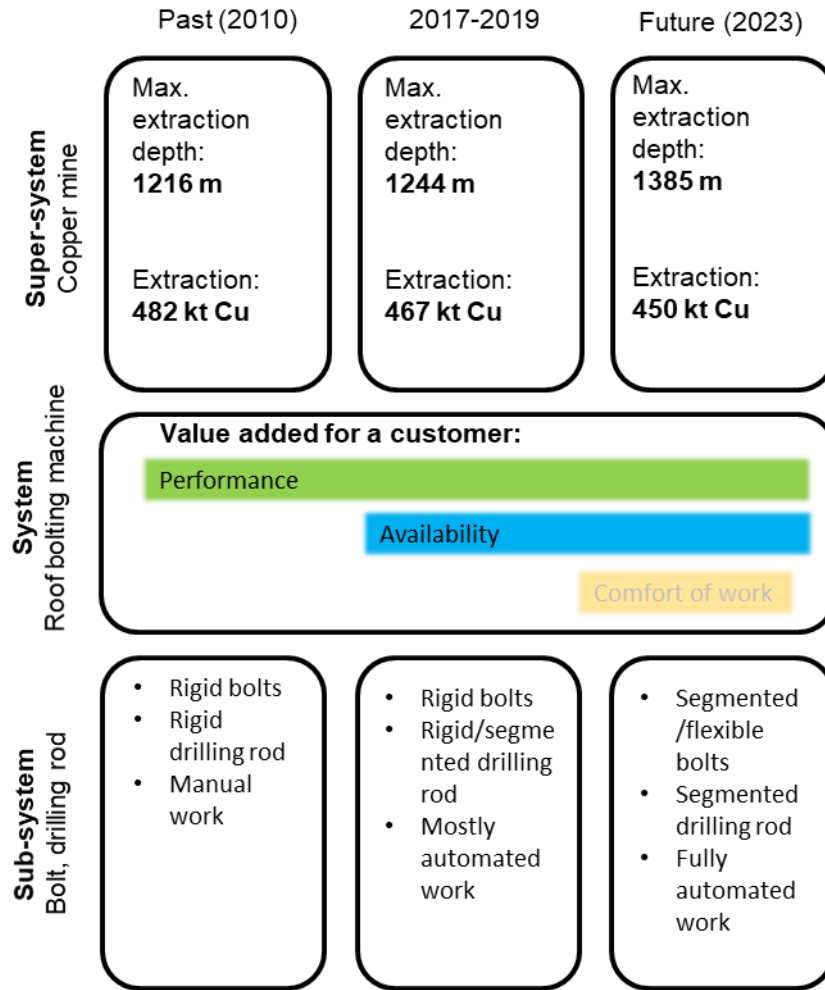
Past (2010)

2017-2019

Future (2023)

Super-system
Copper mine

Max. extraction depth: **1216 m**

Extraction: **482 kt Cu**

Max. extraction depth: **1244 m**

Extraction: **467 kt Cu**

Max. extraction depth: **1385 m**

Extraction: **450 kt Cu**

System
Roof bolting machine

**Value added for a customer:**

Performance

Availability

Comfort of work

Sub-system
Bolt, drilling rod

- Rigid bolts
- Rigid drilling rod
- Manual work

- Rigid bolts
- Rigid/segmented drilling rod
- Mostly automated work

- Segmented /flexible bolts
- Segmented drilling rod
- Fully automated work